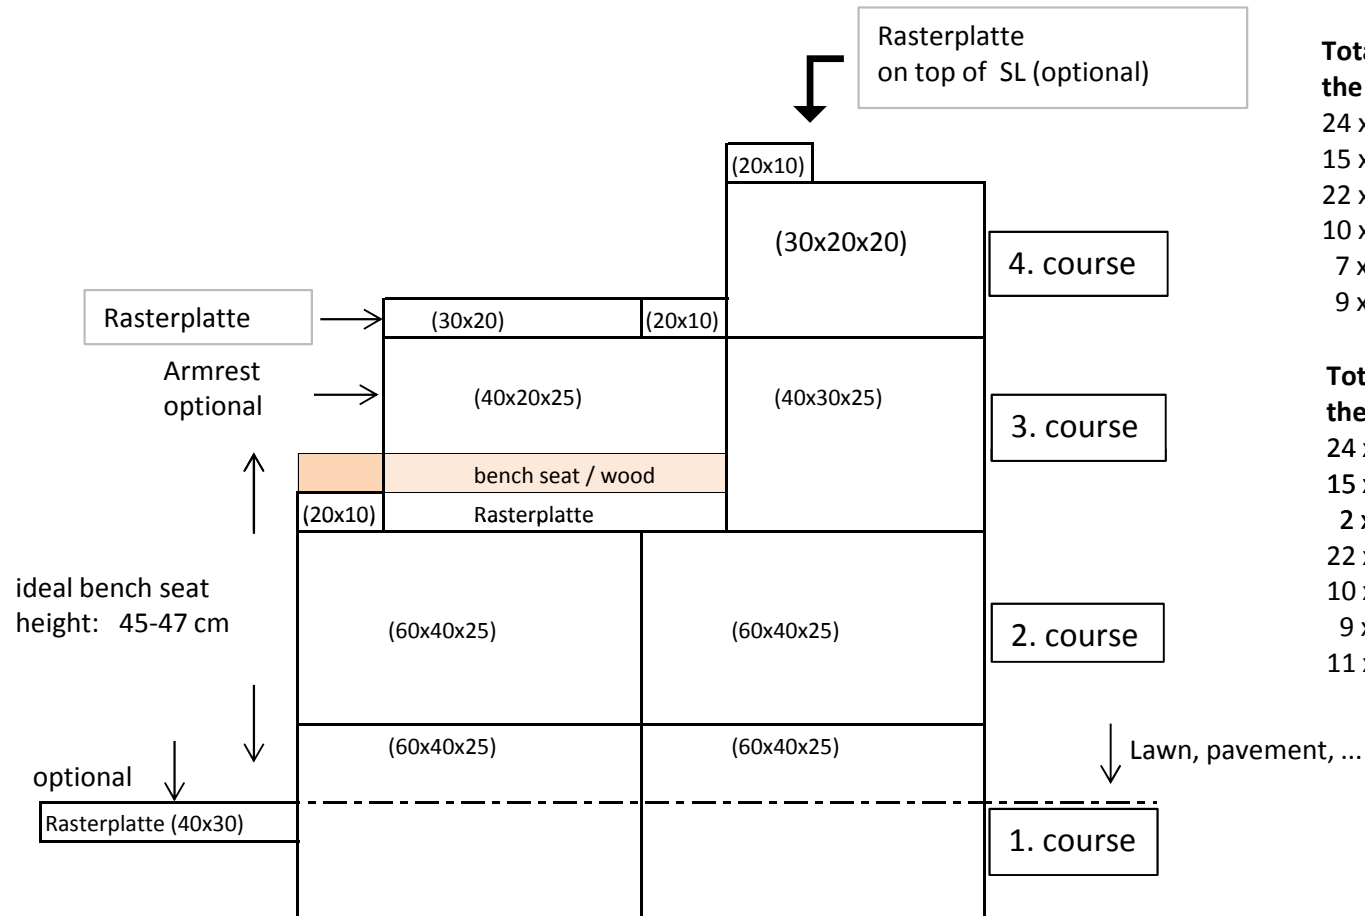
Rasterplatte
on top of SL (optional)

(20x10)

(30x20x20)

4. course

Rasterplatte

(30x20)

(20x10)

Armrest optional

(40x20x25)

(40x30x25)

3. course

bench seat / wood

(20x10)

Rasterplatte

ideal bench seat height: 45-47 cm

(60x40x25)

(60x40x25)

2. course

(60x40x25)

(60x40x25)

Lawn, pavement, ...

optional

Rasterplatte (40x30)

1. course

Tot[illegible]
the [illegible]
24 x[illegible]
15 x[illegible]
22 x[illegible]
10 x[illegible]
7 x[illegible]
9 x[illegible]

Tot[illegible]
the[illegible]
24 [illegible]
15 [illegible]
2 x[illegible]
22 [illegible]
10 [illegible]
9 x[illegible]
11 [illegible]